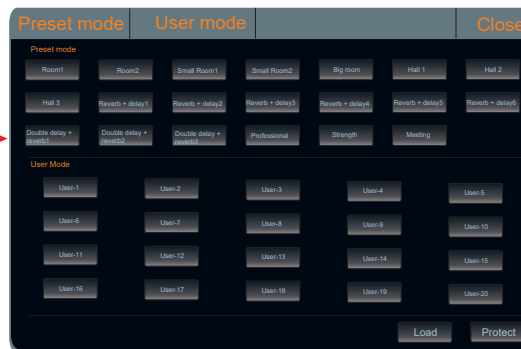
Preset mode User mode Close

Preset mode

Room1 Room2 Small Room1 Small Room2 Big room Hall 1 Hall 2

Hall 3 Reverb + delay1 Reverb + delay2 Reverb + delay3 Reverb + delay4 Reverb + delay5 Reverb + delay6

Double delay + reverb1 Double delay + reverb2 Double delay + reverb3 Professional Strength Meeting

User Mode

User-1 User-2 User-3 User-4 User-5

User-6 User-7 User-8 User-9 User-10

User-11 User-12 User-13 User-14 User-15

User-16 User-17 User-18 User-19 User-20

Load Protect